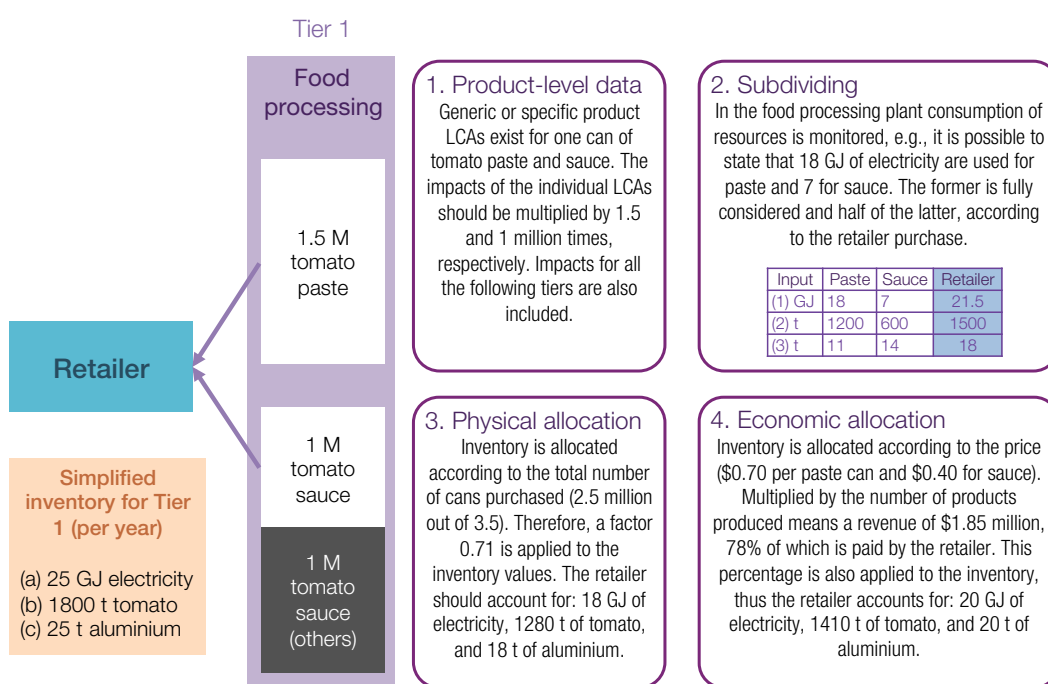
Tier 1

Food processing

1.5 M tomato paste

1 M tomato sauce

1 M tomato sauce (others)

Retailer

Simplified inventory for Tier 1 (per year)

(a) 25 GJ electricity
(b) 1800 t tomato
(c) 25 t aluminium

1. Product-level data
Generic or specific product LCAs exist for one can of tomato paste and sauce. The impacts of the individual LCAs should be multiplied by 1.5 and 1 million times, respectively. Impacts for all the following tiers are also included.

2. Subdividing
In the food processing plant consumption of resources is monitored, e.g., it is possible to state that 18 GJ of electricity are used for paste and 7 for sauce. The former is fully considered and half of the latter, according to the retailer purchase.

| Input | Paste | Sauce | Retailer |
|---|---|---|---|
| (1) GJ | 18 | 7 | 21.5 |
| (2) t | 1200 | 600 | 1500 |
| (3) t | 11 | 14 | 18 |

3. Physical allocation
Inventory is allocated according to the total number of cans purchased (2.5 million out of 3.5). Therefore, a factor 0.71 is applied to the inventory values. The retailer should account for: 18 GJ of electricity, 1280 t of tomato, and 18 t of aluminium.

4. Economic allocation
Inventory is allocated according to the price ($0.70 per paste can and $0.40 for sauce). Multiplied by the number of products produced means a revenue of $1.85 million, 78% of which is paid by the retailer. This percentage is also applied to the inventory, thus the retailer accounts for: 20 GJ of electricity, 1410 t of tomato, and 20 t of aluminium.